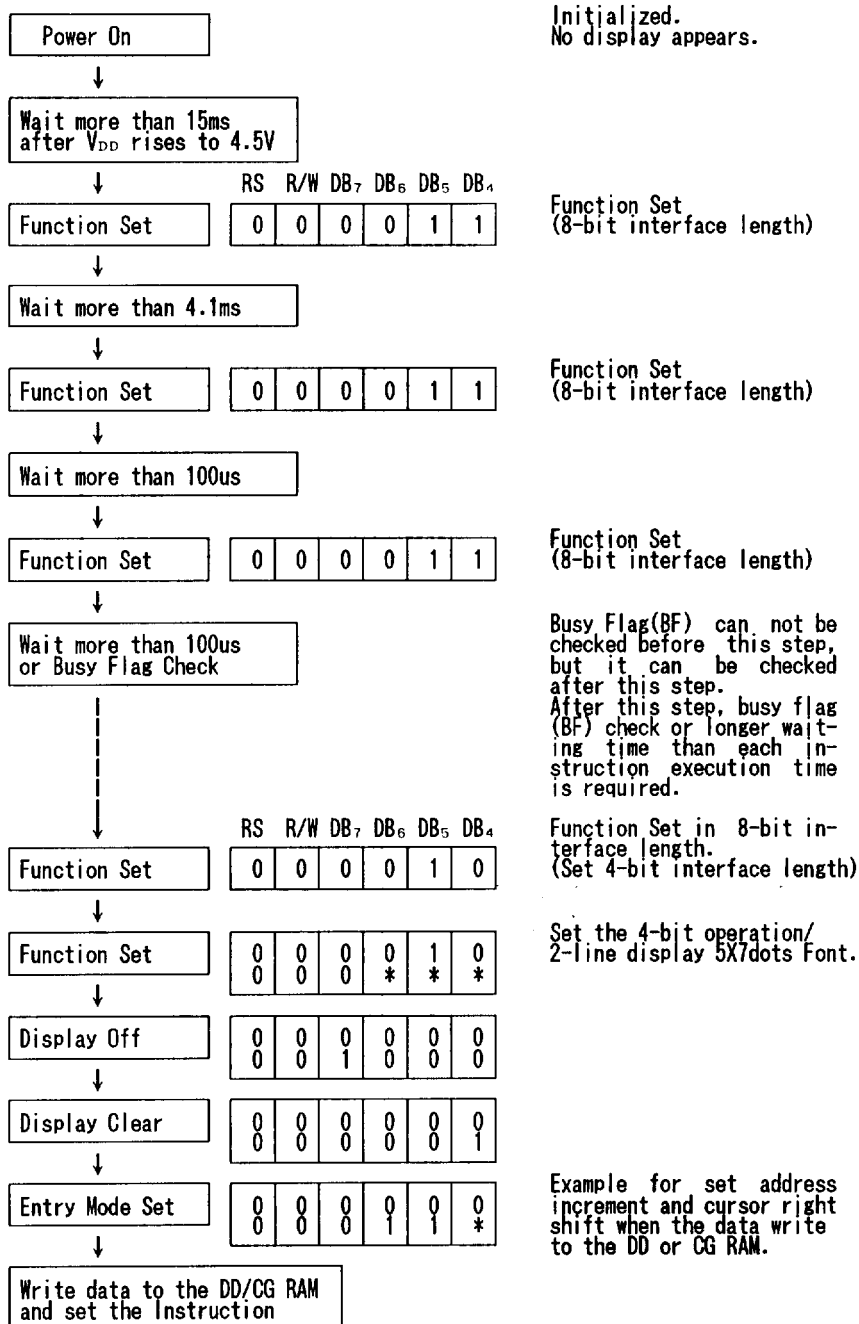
Power On

Initialized.
No display appears.

Wait more than 15ms after $V_{DD}$ rises to 4.5V

| RS | R/W | $DB_7$ | $DB_6$ | $DB_5$ | $DB_4$ |
|---|---|---|---|---|---|
| 0 | 0 | 0 | 0 | 1 | 1 |

Function Set

Function Set
(8-bit interface length)

Wait more than 4.1ms

Function Set

| 0 | 0 | 0 | 0 | 1 | 1 |
|---|---|---|---|---|---|

Function Set
(8-bit interface length)

Wait more than 100us

Function Set

| 0 | 0 | 0 | 0 | 1 | 1 |
|---|---|---|---|---|---|

Function Set
(8-bit interface length)

Wait more than 100us or Busy Flag Check

Busy Flag(BF) can not be checked before this step, but it can be checked after this step.
After this step, busy flag (BF) check or longer waiting time than each instruction execution time is required.

| RS | R/W | $DB_7$ | $DB_6$ | $DB_5$ | $DB_4$ |
|---|---|---|---|---|---|
| 0 | 0 | 0 | 0 | 1 | 0 |

Function Set

Function Set in 8-bit interface length.
(Set 4-bit interface length)

Function Set

| 0 | 0 | 0 | 0 | 1 | 0 |
|---|---|---|---|---|---|
| 0 | 0 | 0 | * | * | * |

Set the 4-bit operation/
2-line display 5X7dots Font.

Display Off

| 0 | 0 | 0 | 0 | 0 | 0 |
|---|---|---|---|---|---|
| 0 | 0 | 1 | 0 | 0 | 0 |

Display Clear

| 0 | 0 | 0 | 0 | 0 | 0 |
|---|---|---|---|---|---|
| 0 | 0 | 0 | 0 | 0 | 1 |

Entry Mode Set

| 0 | 0 | 0 | 0 | 0 | 0 |
|---|---|---|---|---|---|
| 0 | 0 | 0 | 1 | 1 | * |

Example for set address increment and cursor right shift when the data write to the DD or CG RAM.

Write data to the DD/CG RAM and set the Instruction